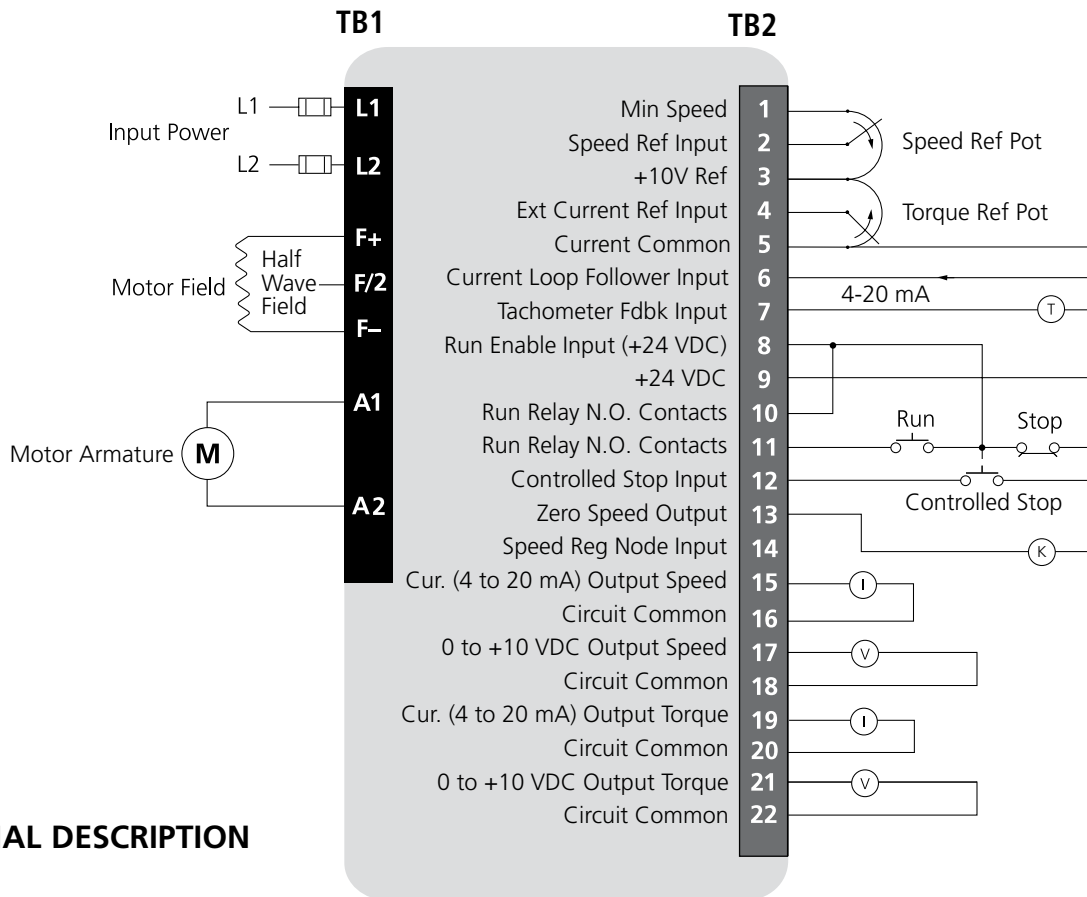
TB1

TB2

L1

Input Power

L2

L1

L2

F+

Motor Field

Half Wave Field

F/2

F–

A1

Motor Armature

M

A2

Min Speed 1

Speed Ref Input 2

+10V Ref 3

Ext Current Ref Input 4

Current Common 5

Current Loop Follower Input 6

Tachometer Fdbk Input 7

Run Enable Input (+24 VDC) 8

+24 VDC 9

Run Relay N.O. Contacts 10

Run Relay N.O. Contacts 11

Controlled Stop Input 12

Zero Speed Output 13

Speed Reg Node Input 14

Cur. (4 to 20 mA) Output Speed 15

Circuit Common 16

0 to +10 VDC Output Speed 17

Circuit Common 18

Cur. (4 to 20 mA) Output Torque 19

Circuit Common 20

0 to +10 VDC Output Torque 21

Circuit Common 22

Speed Ref Pot

Torque Ref Pot

4-20 mA

T

Run

Stop

Controlled Stop

K

I

V

I

V

AL DESCRIPTION